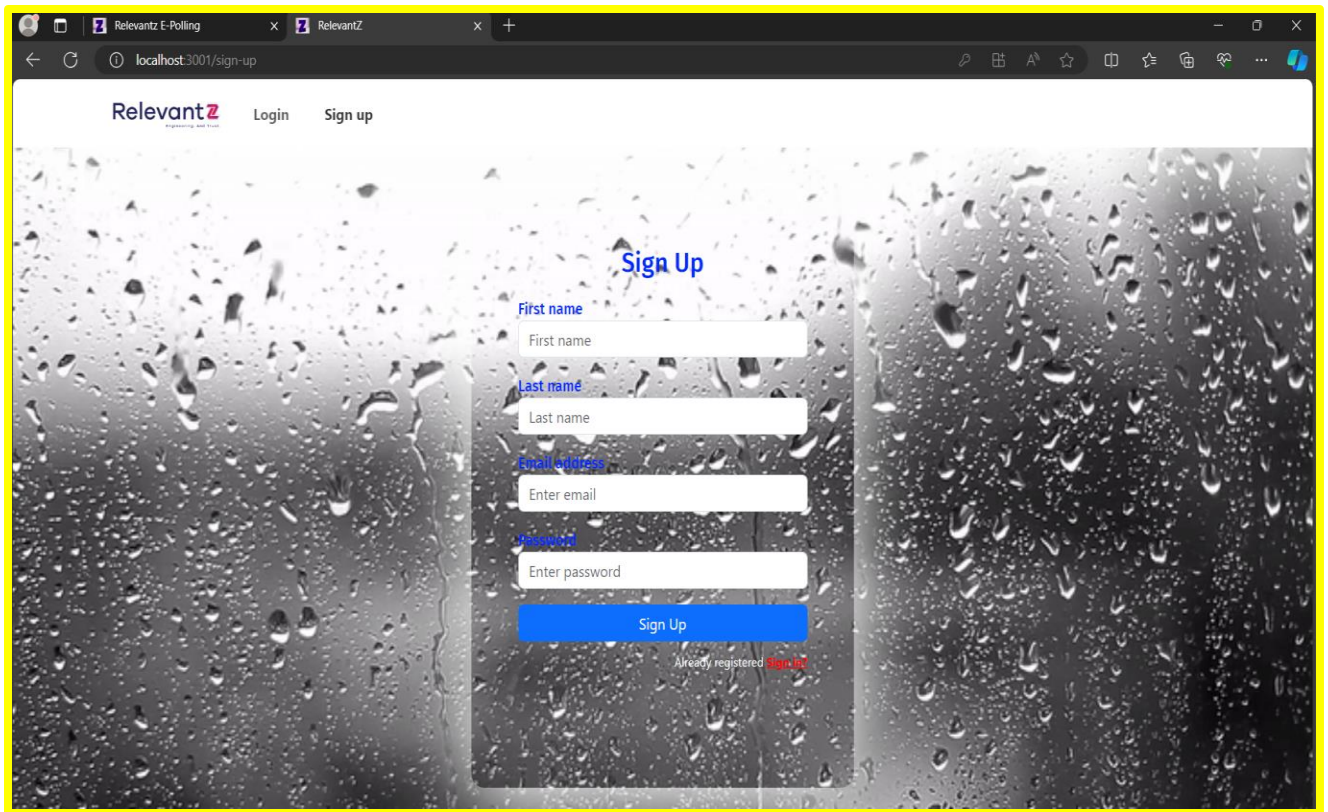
Relevantz E-Polling
RelevantZ
localhost:3001/sign-up

RelevantZ
Login
Sign up

Sign Up
First name
First name
Last name
Last name
Email address
Enter email
Password
Enter password
Sign Up
Already registered Sign in?